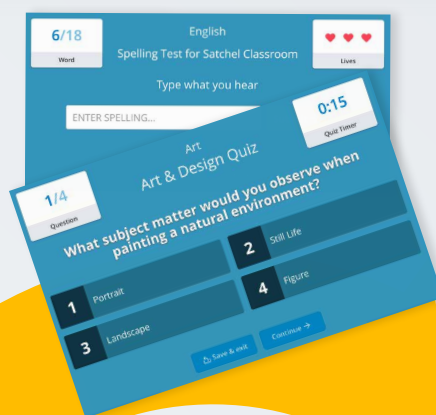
6/18
Word

English
Spelling Test for Satchel Classroom

Lives

Type what you hear

ENTER SPELLING...

0:15
Quiz Timer

1/4
Question

Art
Art & Design Quiz

What subject matter would you observe when painting a natural environment?

1 Portrait

2 Still Life

3 Landscape

4 Figure

Save & exit

Continue →